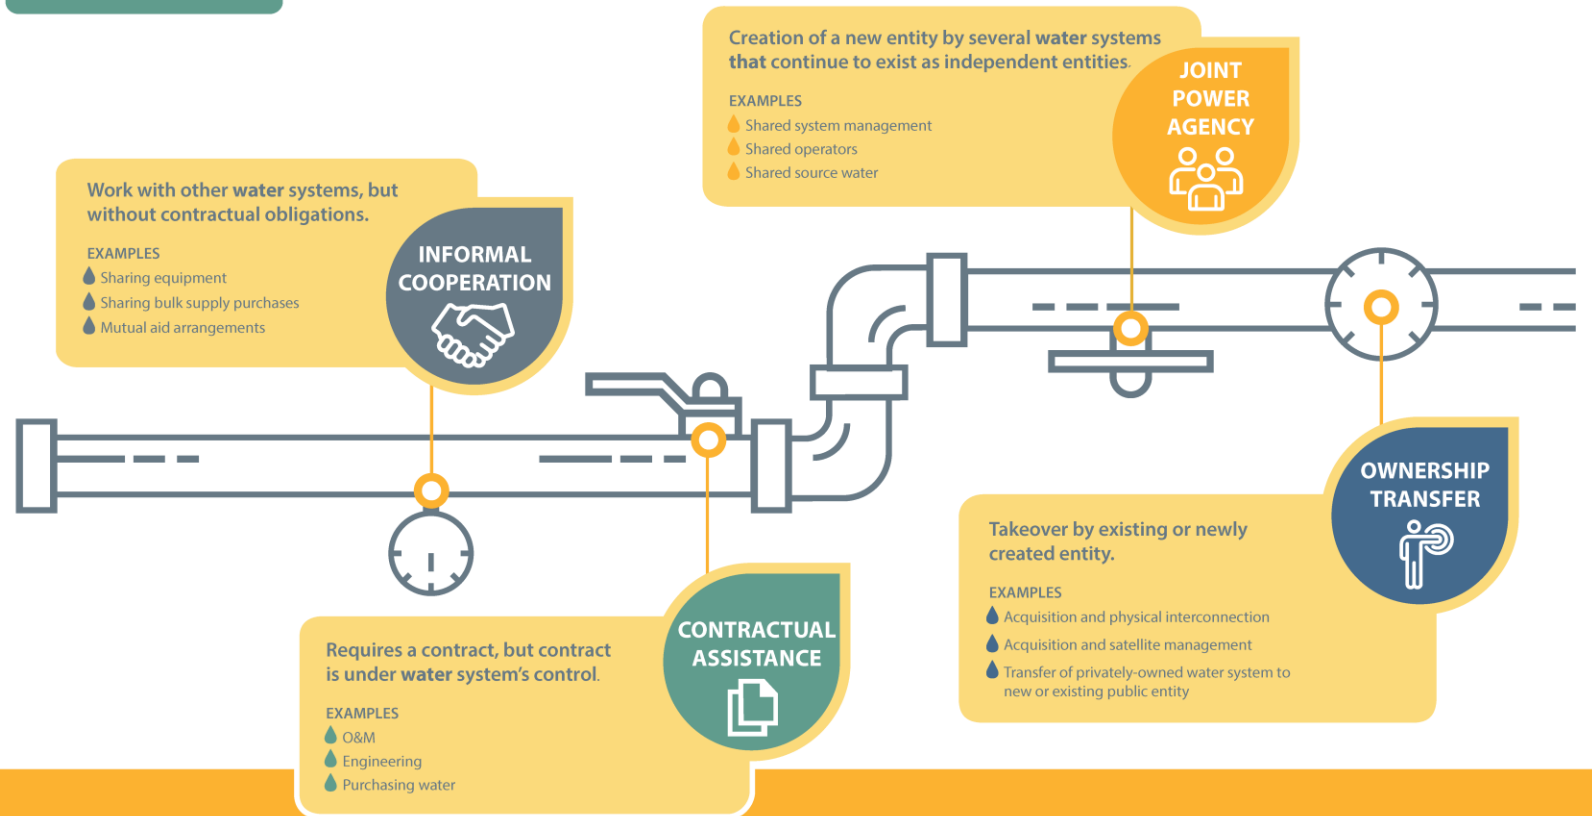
Creation of a new entity by several water systems that continue to exist as independent entities.

EXAMPLES
Shared system management
Shared operators
Shared source water

JOINT POWER AGENCY

Work with other water systems, but without contractual obligations.

EXAMPLES
Sharing equipment
Sharing bulk supply purchases
Mutual aid arrangements

INFORMAL COOPERATION

OWNERSHIP TRANSFER

Takeover by existing or newly created entity.

EXAMPLES
Acquisition and physical interconnection
Acquisition and satellite management
Transfer of privately-owned water system to new or existing public entity

CONTRACTUAL ASSISTANCE

Requires a contract, but contract is under water system's control.

EXAMPLES
O&M
Engineering
Purchasing water